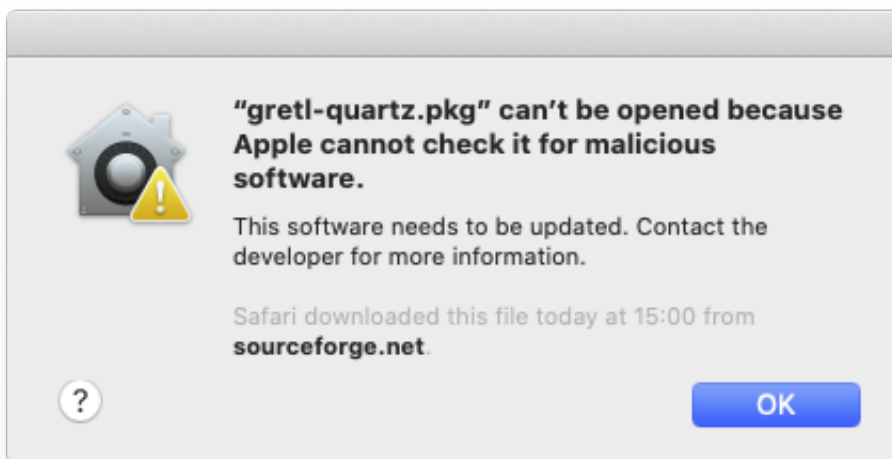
“gretl-quartz.pkg” can’t be opened because Apple cannot check it for malicious software.

This software needs to be updated. Contact the developer for more information.

Safari downloaded this file today at 15:00 from sourceforge.net.

?

OK